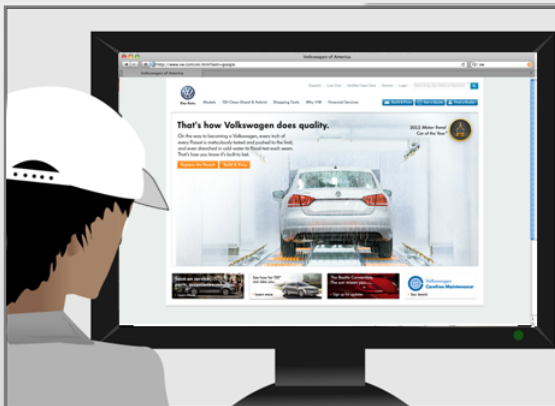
Volkswagen of America

Volkswagen of America

Models TDI Clean Diesel & Hybrid Shopping Tools Why VW Financial Services

That's how Volkswagen does quality.

2012 Motor Trend Car of the Year

Volkswagen Carefree Maintenance